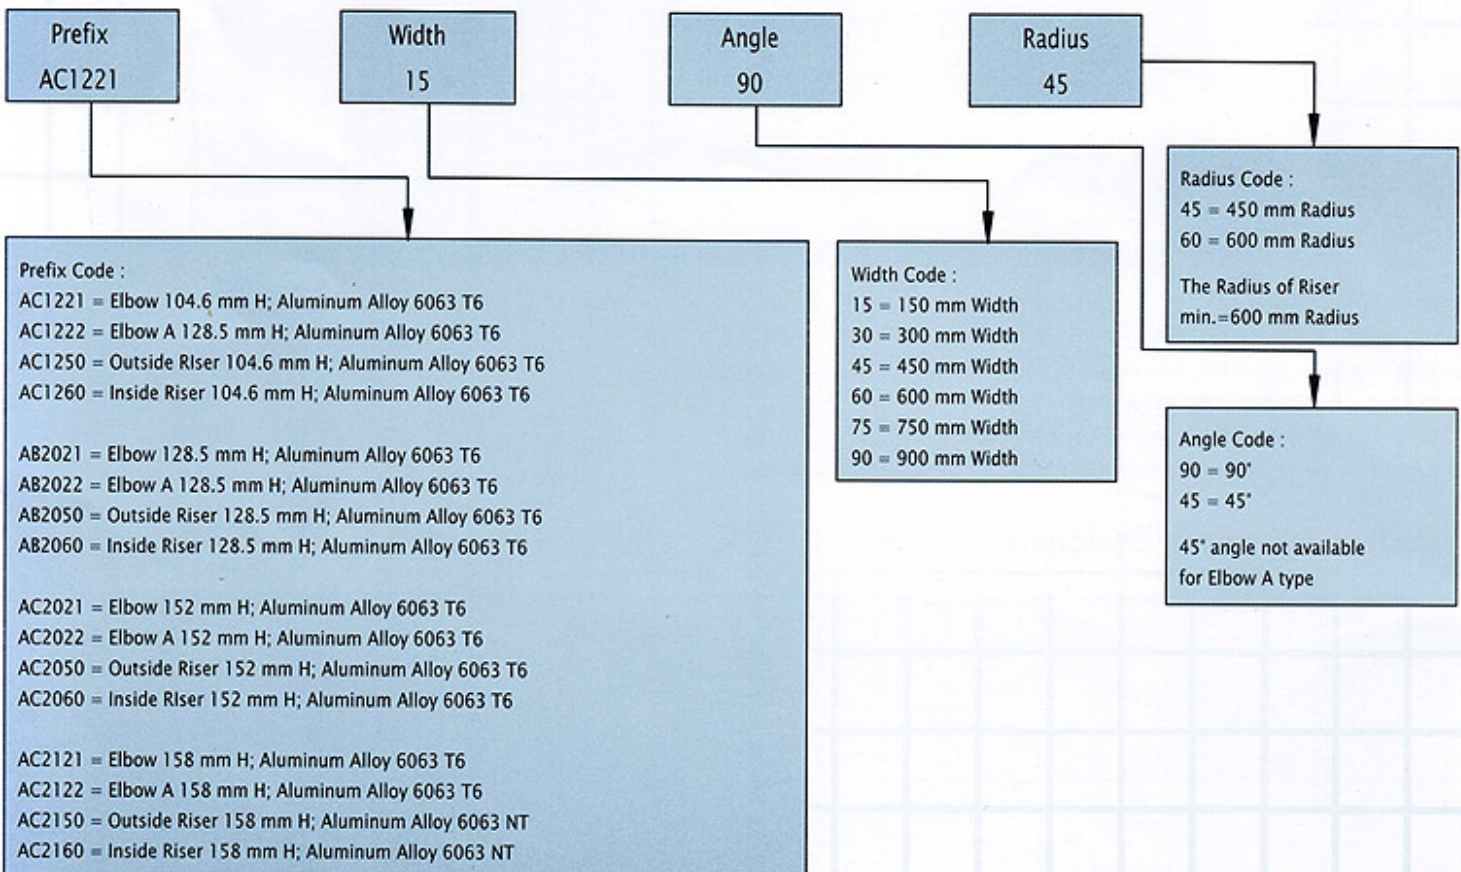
Prefix
AC1221

Width
15

Angle
90

Radius
45

Radius Code :
45 = 450 mm Radius
60 = 600 mm Radius

The Radius of Riser
min.=600 mm Radius

Prefix Code :
AC1221 = Elbow 104.6 mm H; Aluminum Alloy 6063 T6
AC1222 = Elbow A 128.5 mm H; Aluminum Alloy 6063 T6
AC1250 = Outside RIser 104.6 mm H; Aluminum Alloy 6063 T6
AC1260 = Inside Riser 104.6 mm H; Aluminum Alloy 6063 T6

AB2021 = Elbow 128.5 mm H; Aluminum Alloy 6063 T6
AB2022 = Elbow A 128.5 mm H; Aluminum Alloy 6063 T6
AB2050 = Outside Riser 128.5 mm H; Aluminum Alloy 6063 T6
AB2060 = Inside Riser 128.5 mm H; Aluminum Alloy 6063 T6

AC2021 = Elbow 152 mm H; Aluminum Alloy 6063 T6
AC2022 = Elbow A 152 mm H; Aluminum Alloy 6063 T6
AC2050 = Outside Riser 152 mm H; Aluminum Alloy 6063 T6
AC2060 = Inside RIser 152 mm H; Aluminum Alloy 6063 T6

AC2121 = Elbow 158 mm H; Aluminum Alloy 6063 T6
AC2122 = Elbow A 158 mm H; Aluminum Alloy 6063 T6
AC2150 = Outside Riser 158 mm H; Aluminum Alloy 6063 NT
AC2160 = Inside Riser 158 mm H; Aluminum Alloy 6063 NT

Width Code :
15 = 150 mm Width
30 = 300 mm Width
45 = 450 mm Width
60 = 600 mm Width
75 = 750 mm Width
90 = 900 mm Width

Angle Code :
90 = 90°
45 = 45°

45° angle not available
for Elbow A type